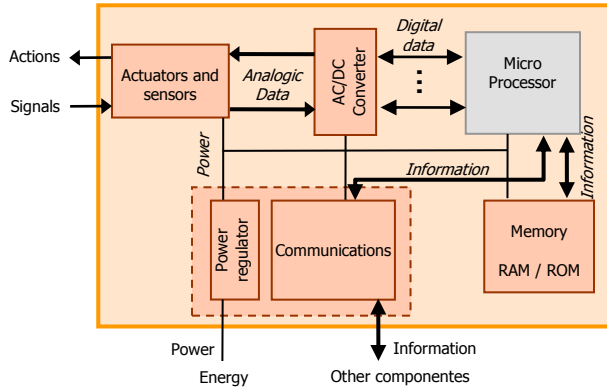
Actions

Signals

Actuators and sensors

Analogic Data

AC/DC Converter

Digital data

Micro Processor

Power

Information

Information

Power regulator

Communications

Memory

RAM / ROM

Power

Energy

Information

Other componentes